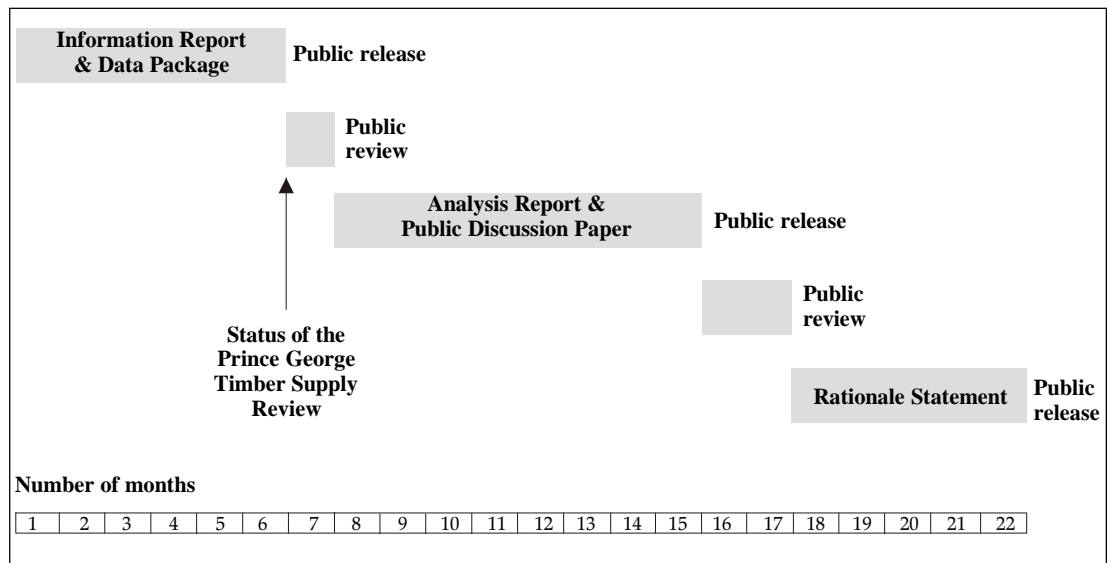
Information Report & Data Package

Public release

Public review

Analysis Report & Public Discussion Paper

Public release

Public review

Status of the Prince George Timber Supply Review

Rationale Statement

Public release

Number of months

| 1 | 2 | 3 | 4 | 5 | 6 | 7 | 8 | 9 | 10 | 11 | 12 | 13 | 14 | 15 | 16 | 17 | 18 | 19 | 20 | 21 | 22 |
|---|---|---|---|---|---|---|---|---|---|---|---|---|---|---|---|---|---|---|---|---|---|